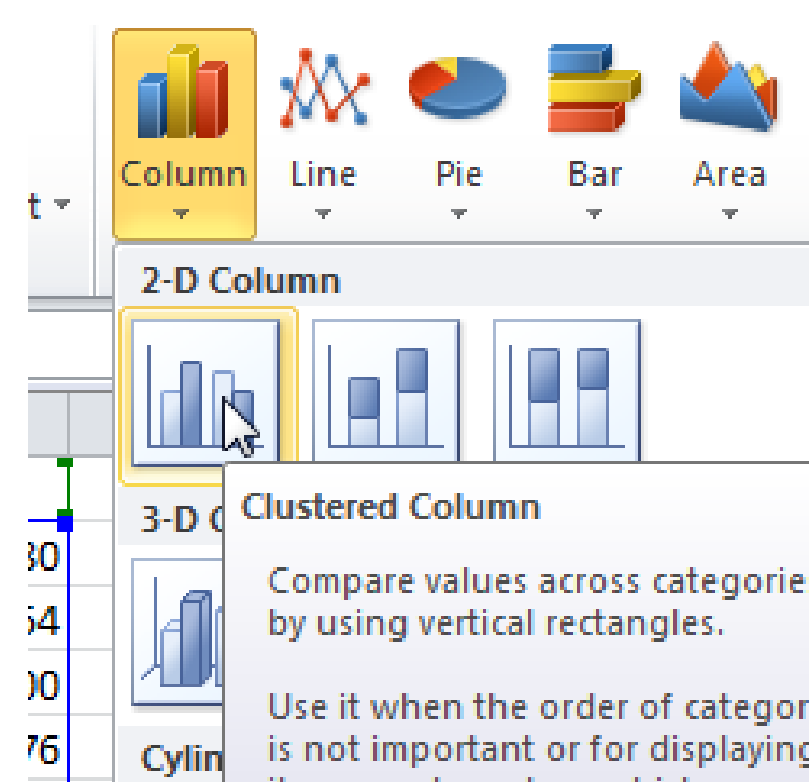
t

Column

Line

Pie

Bar

Area

2-D Column

3-D C

Cylin

30

54

00

76

Clustered Column

Compare values across categorie by using vertical rectangles.

Use it when the order of categor is not important or for displaying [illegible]